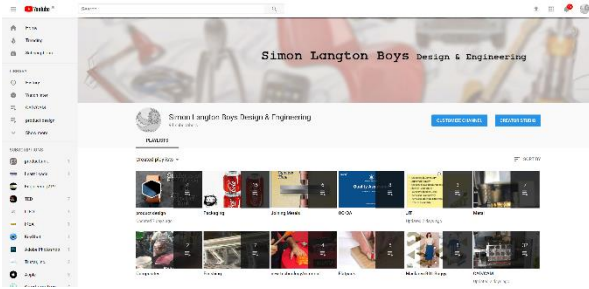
YouTube
Search
Home
Trending
Subscriptions
LIBRARY
History
Watch later
CAVEDNA
product design
Show more
SUBSCRIPTIONS
TED
Simon Langton Boys Design & Engineering
Simon Langton Boys Design & Engineering
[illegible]
CUSTOMISE CHANNEL
CREATOR STUDIO
PLAYLISTS
Created playlists
SORT BY
product design
Packaging
Joining Metals
GCSE
LRT
Metal
Composites
Finishing
Adobe Illustrator
Plastics
Mechanical Engineering
CAVEDNA
Apple